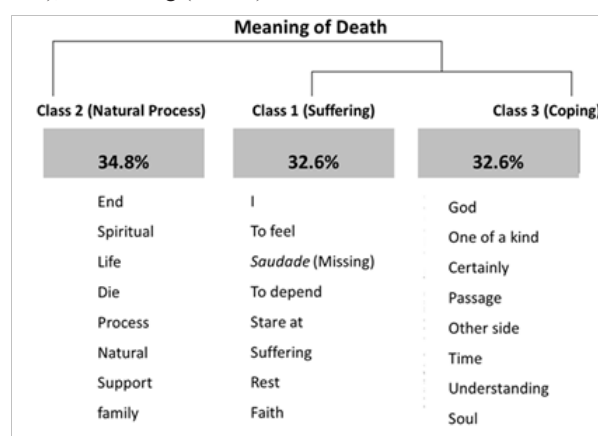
Meaning of Death

Class 2 (Natural Process)

34.8%

End
Spiritual
Life
Die
Process
Natural
Support
family

Class 1 (Suffering)

32.6%

I
To feel
Saudade (Missing)
To depend
Stare at
Suffering
Rest
Faith

Class 3 (Coping)

32.6%

God
One of a kind
Certainly
Passage
Other side
Time
Understanding
Soul